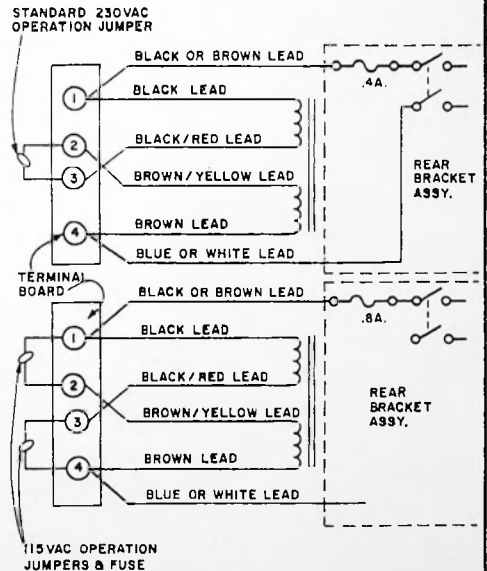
STANDARD 230VAC
OPERATION JUMPER

BLACK OR BROWN LEAD
.4A.
1
BLACK LEAD
2
BLACK/RED LEAD
3
BROWN/YELLOW LEAD
REAR
BRACKET
ASSY.
BROWN LEAD
4
BLUE OR WHITE LEAD

TERMINAL
BOARD

BLACK OR BROWN LEAD
.8A.
1
BLACK LEAD
2
BLACK/RED LEAD
3
BROWN/YELLOW LEAD
REAR
BRACKET
ASSY.
4
BROWN LEAD
BLUE OR WHITE LEAD

115VAC OPERATION
JUMPERS & FUSE